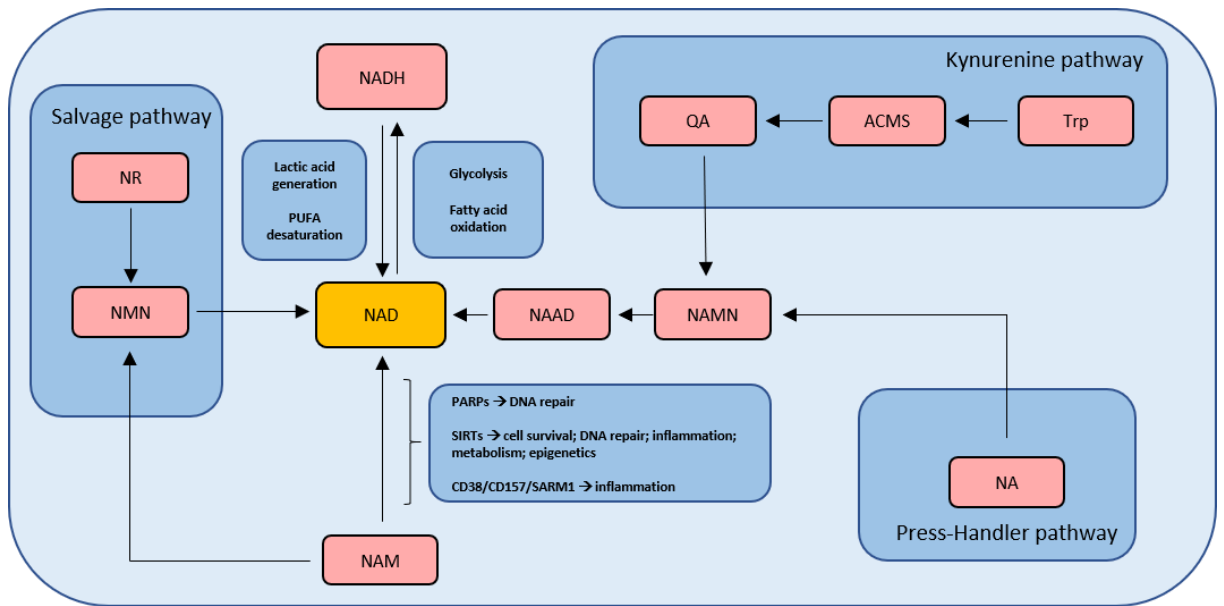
Salvage pathway

NR

NMN

NADH

Lactic acid generation

PUFA desaturation

Glycolysis

Fatty acid oxidation

Kynurenine pathway

QA

ACMS

Trp

NAD

NAAD

NAMN

PARPs → DNA repair

SIRTs → cell survival; DNA repair; inflammation; metabolism; epigenetics

CD38/CD157/SARM1 → inflammation

NA

Press-Handler pathway

NAM